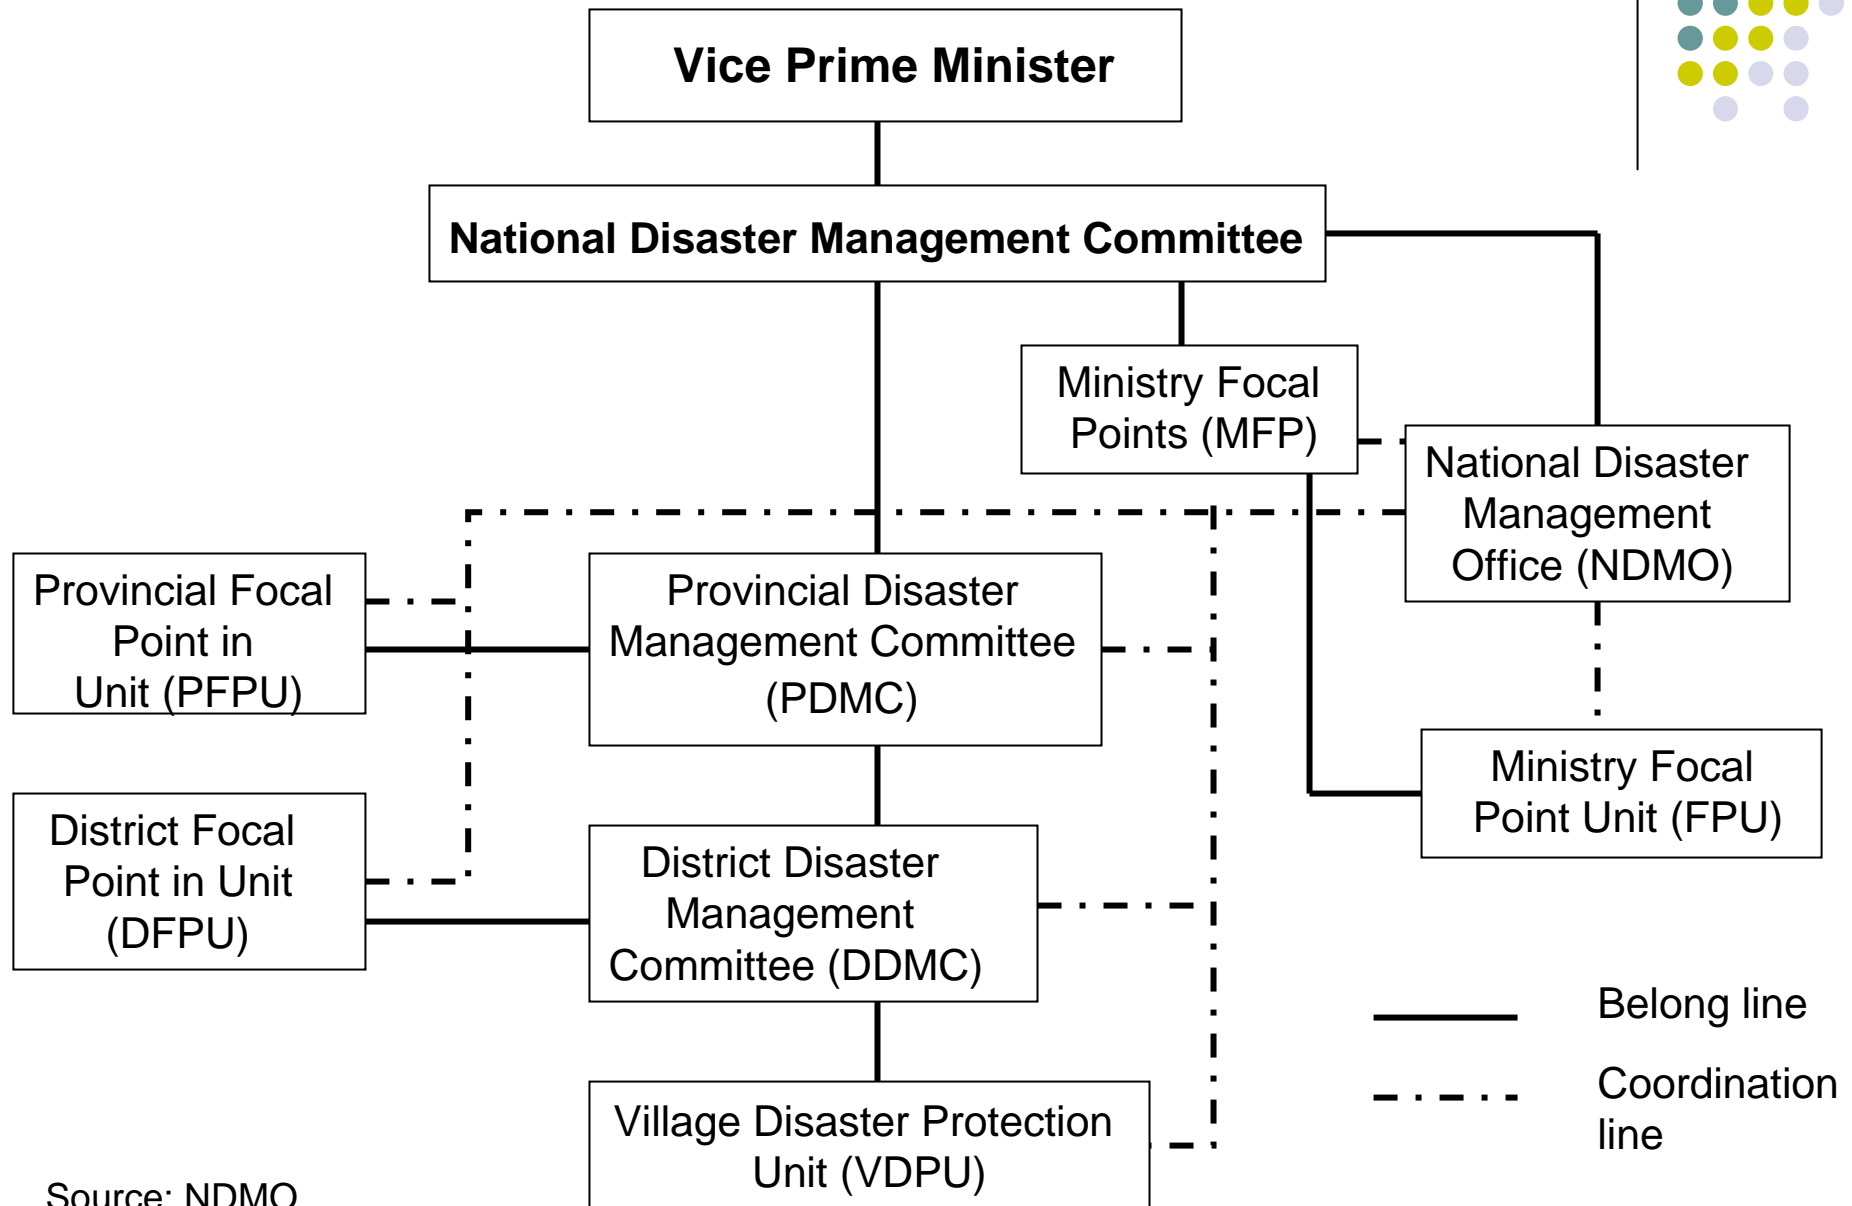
Vice Prime Minister

National Disaster Management Committee

Ministry Focal Points (MFP)

National Disaster Management Office (NDMO)

Provincial Focal Point in Unit (PFPU)

Provincial Disaster Management Committee (PDMC)

Ministry Focal Point Unit (FPU)

District Focal Point in Unit (DFPU)

District Disaster Management Committee (DDMC)

Belong line

Coordination line

Village Disaster Protection Unit (VDPU)

Source: NDMO